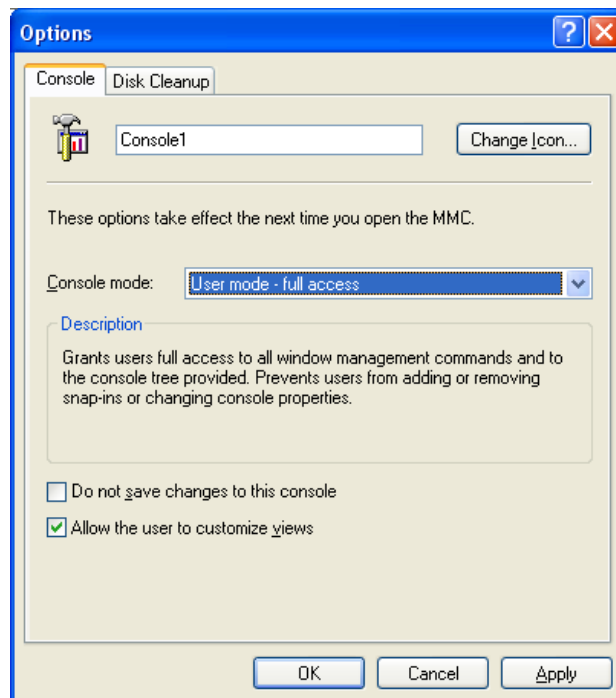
Options

Console | Disk Cleanup

Console1

Change Icon...

These options take effect the next time you open the MMC.

Console mode: User mode - full access

Description

Grants users full access to all window management commands and to the console tree provided. Prevents users from adding or removing snap-ins or changing console properties.

Do not save changes to this console

Allow the user to customize views

OK Cancel Apply